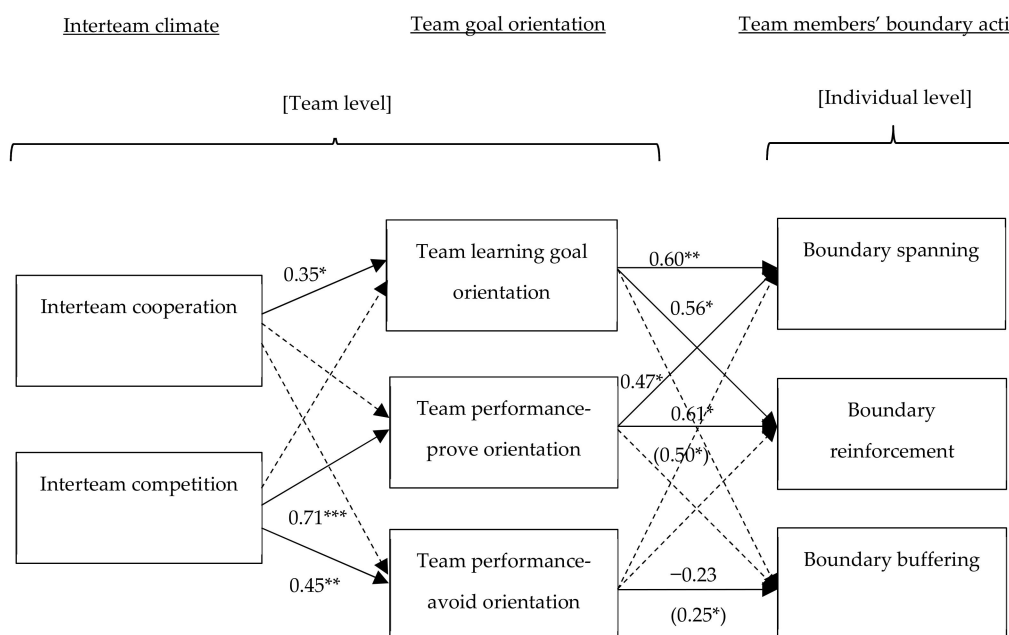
Interteam climate

Team goal orientation

Team members' boundary acti

[Team level]

[Individual level]

Interteam cooperation

Interteam competition

Team learning goal orientation

Team performance-prove orientation

Team performance-avoid orientation

Boundary spanning

Boundary reinforcement

Boundary buffering

0.35*

0.71***

0.45**

0.60**

0.56*

0.47*

0.61*

(0.50*)

−0.23

(0.25*)